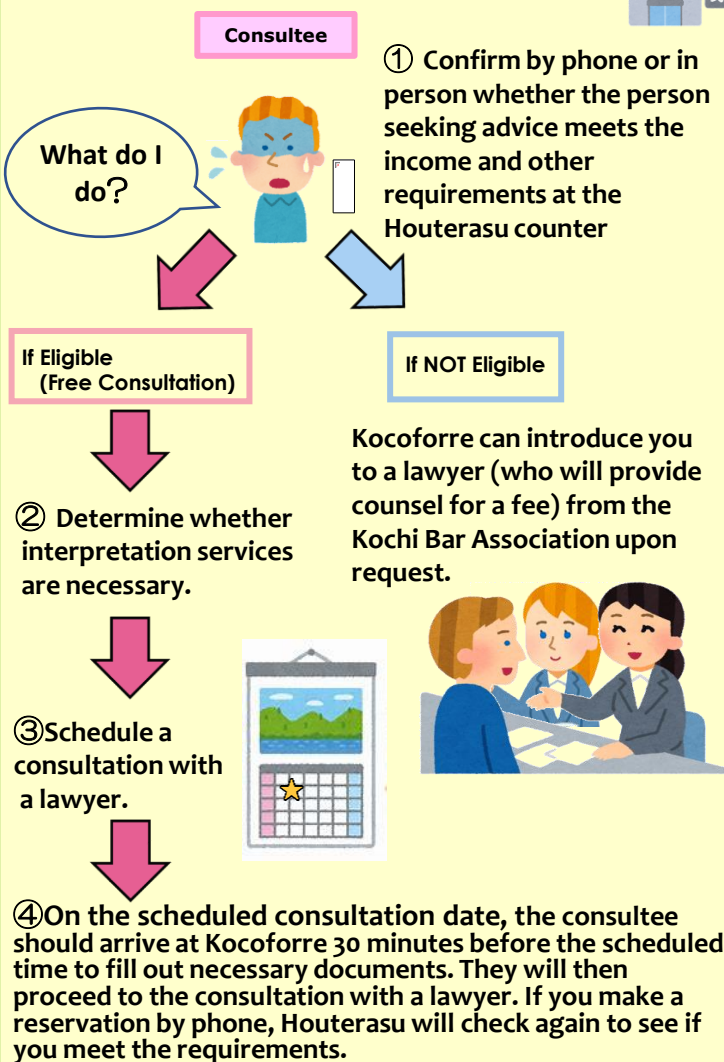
Consultee

① Confirm by phone or in person whether the person seeking advice meets the income and other requirements at the Houterasu counter

What do I do?

If Eligible
(Free Consultation)

If NOT Eligible

Kocoforre can introduce you to a lawyer (who will provide counsel for a fee) from the Kochi Bar Association upon request.

② Determine whether interpretation services are necessary.

③Schedule a consultation with a lawyer.

④On the scheduled consultation date, the consultee should arrive at Kocoforre 30 minutes before the scheduled time to fill out necessary documents. They will then proceed to the consultation with a lawyer. If you make a reservation by phone, Houterasu will check again to see if you meet the requirements.